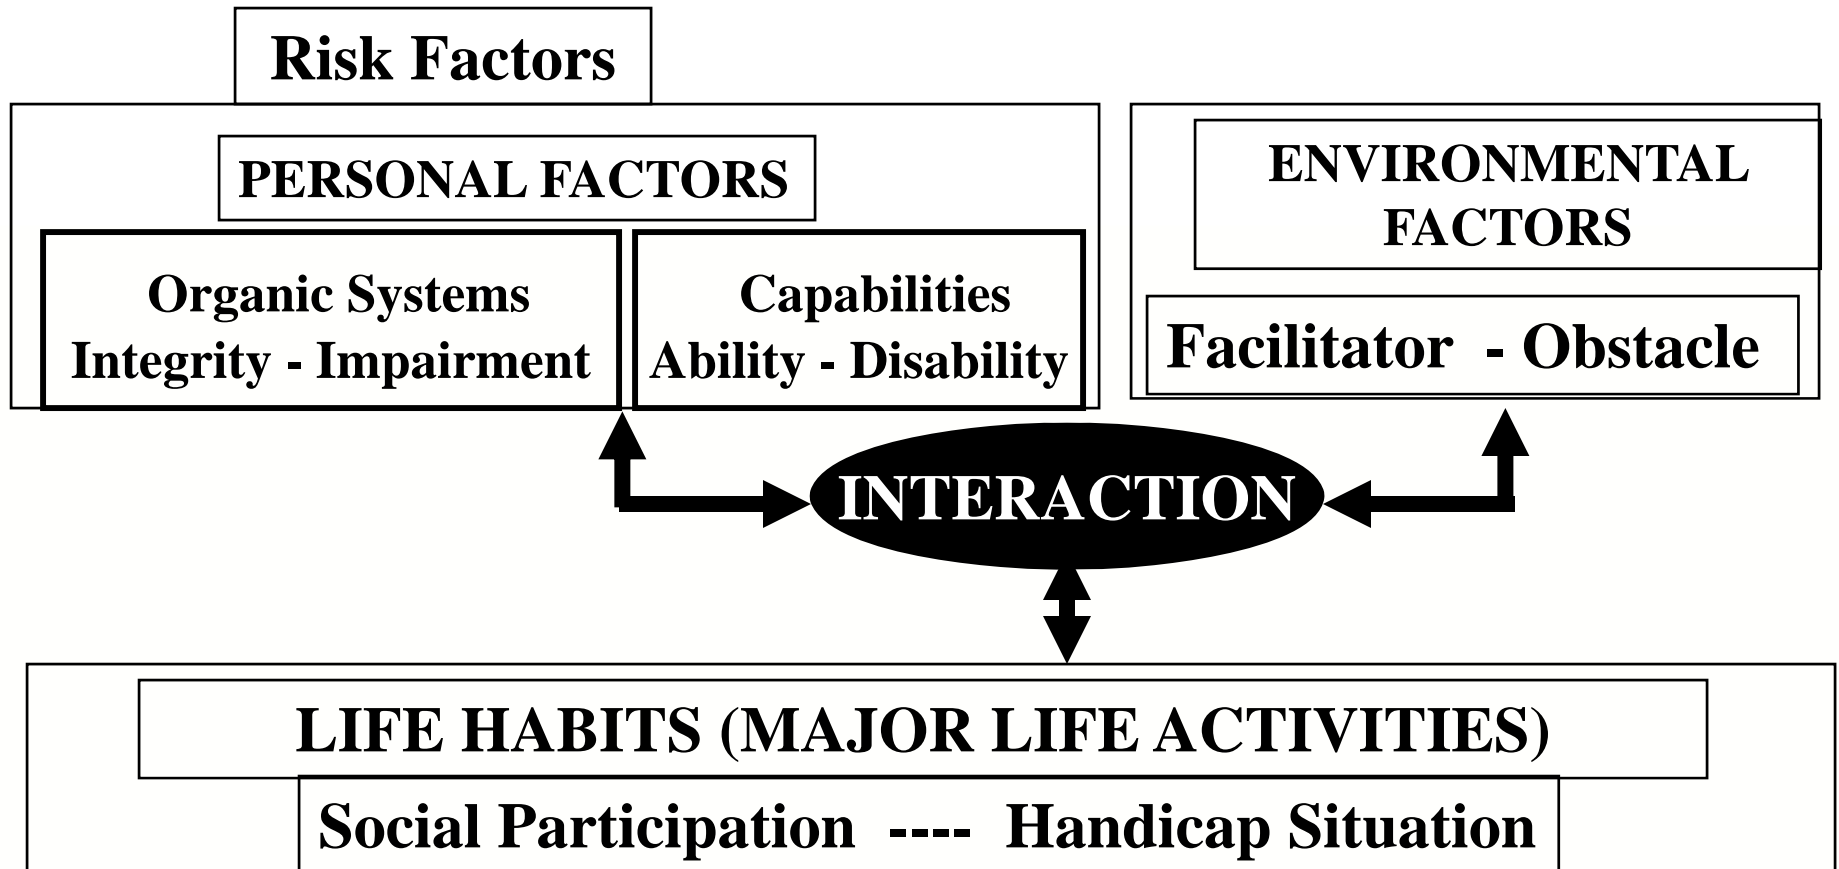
Risk Factors

PERSONAL FACTORS

Organic Systems
Integrity - Impairment

Capabilities
Ability - Disability

ENVIRONMENTAL FACTORS

Facilitator - Obstacle

INTERACTION

LIFE HABITS (MAJOR LIFE ACTIVITIES)

Social Participation ---- Handicap Situation